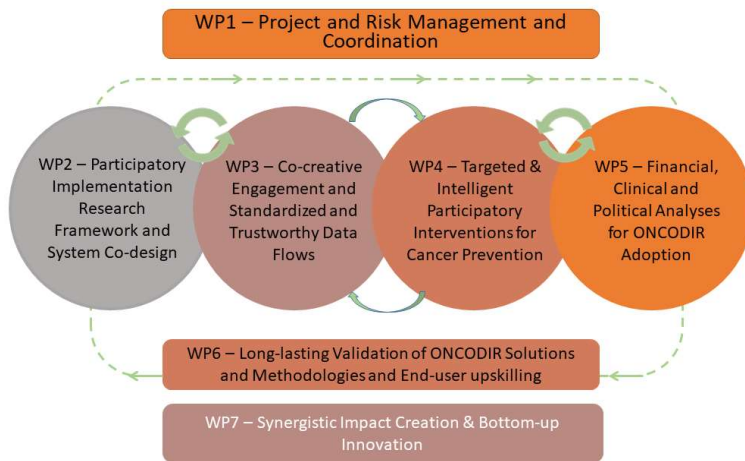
WP1 – Project and Risk Management and Coordination

WP2 – Participatory Implementation Research Framework and System Co-design

WP3 – Co-creative Engagement and Standardized and Trustworthy Data Flows

WP4 – Targeted & Intelligent Participatory Interventions for Cancer Prevention

WP5 – Financial, Clinical and Political Analyses for ONCODIR Adoption

WP6 – Long-lasting Validation of ONCODIR Solutions and Methodologies and End-user upskilling

WP7 – Synergistic Impact Creation & Bottom-up Innovation